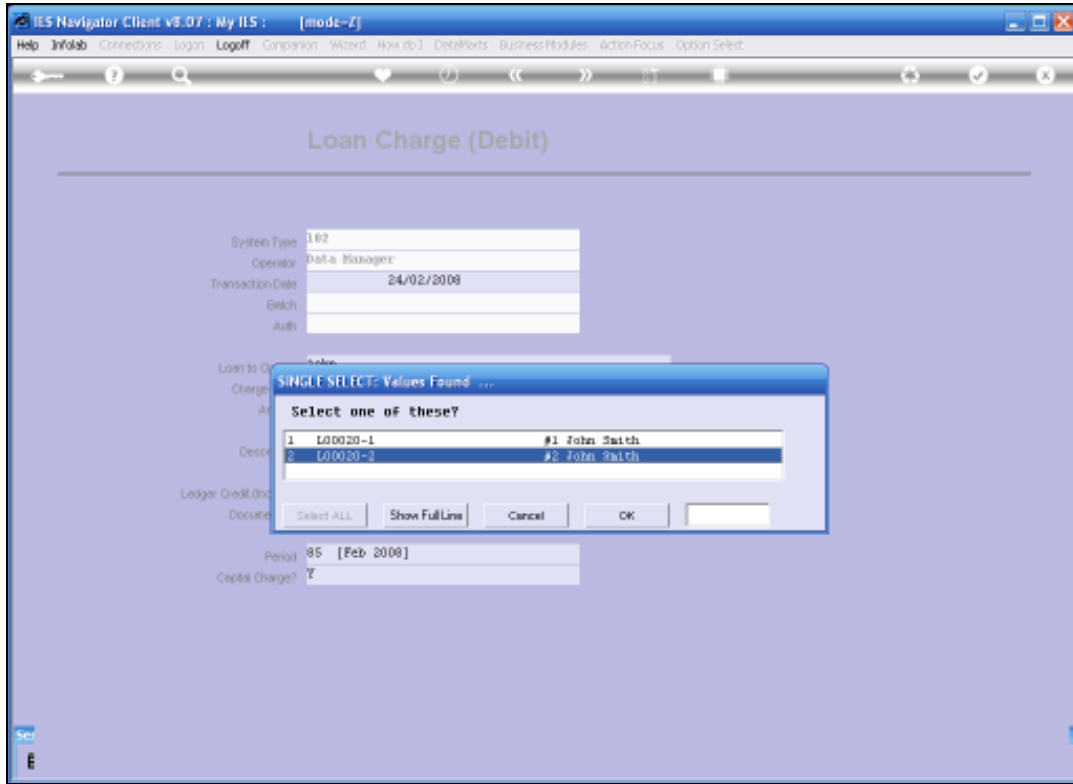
IES Navigator Client v8.07 : My IES : [mode-Z]

Help Infolab Connections Logon Logoff Companion Wizard How do I DataMarts Business Modules Action Focus Option Select

Loan Charge (Debit)

System Type 102
Operator Data Manager
Transaction Date 24/02/2008
Batch
Auth

Loan to O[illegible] John
Charge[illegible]
A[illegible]

Desc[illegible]

Ledger Credit (Inc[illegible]
Docume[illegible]

Period 05 [Feb 2008]
Capital Charge? Y

SINGLE SELECT: Values Found ...

Select one of these?

| | | |
|---|---|---|
| 1 | LO0020-1 | #1 John Smith |
| 2 | LO0020-2 | #2 John Smith |

Select ALL | Show Full Line | Cancel | OK

Se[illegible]
E